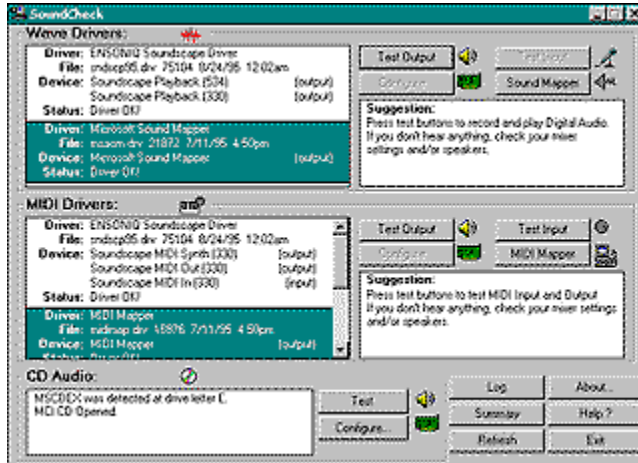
SoundCheck

Wave Drivers:

Driver: ENSONIQ Soundscape Driver
File: sndscp95.drv 75104 8/24/95 12:02am
Device: Soundscape Playback (534) (output)
Soundscape Playback (330) (output)
Status: Driver OK!

Driver: Microsoft Sound Mapper
File: msacm.drv 21872 7/11/95 4:50pm
Device: Microsoft Sound Mapper (output)
Status: Driver OK!

Test Output
Test Input
Configure
Sound Mapper

Suggestion:
Press test buttons to record and play Digital Audio. If you don't hear anything, check your mixer settings and/or speakers.

MIDI Drivers:

Driver: ENSONIQ Soundscape Driver
File: sndscp95.drv 75104 8/24/95 12:02am
Device: Soundscape MIDI Synth (330) (output)
Soundscape MIDI Out (330) (output)
Soundscape MIDI In (330) (input)
Status: Driver OK!

Driver: MIDI Mapper
File: midimap.drv 16876 7/11/95 4:50pm
Device: MIDI Mapper (output)
Status: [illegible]

Test Output
Test Input
Configure
MIDI Mapper

Suggestion:
Press test buttons to test MIDI Input and Output. If you don't hear anything, check your mixer settings and/or speakers.

CD Audio:

MSCDEX was detected at drive letter E.
MCI CD Opened.

Test
Configure...
Log
About...
Summary
Help?
Refresh
Exit